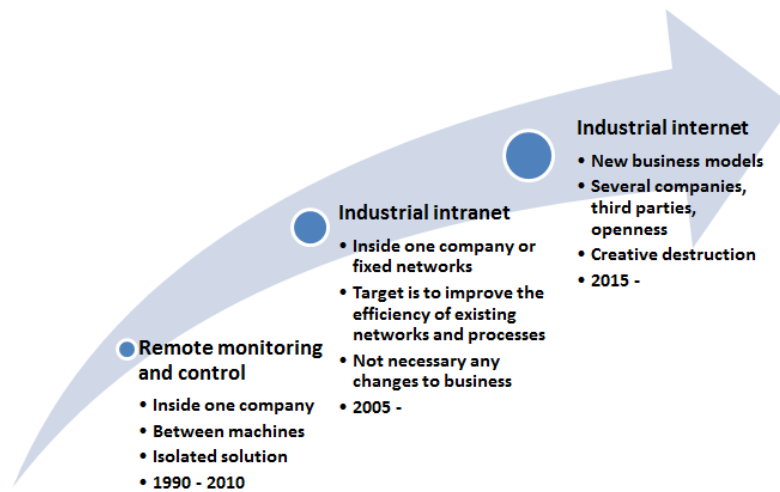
Remote monitoring and control

- Inside one company
- Between machines
- Isolated solution
- 1990 - 2010

Industrial intranet

- Inside one company or fixed networks
- Target is to improve the efficiency of existing networks and processes
- Not necessary any changes to business
- 2005 -

Industrial internet

- New business models
- Several companies, third parties, openness
- Creative destruction
- 2015 -